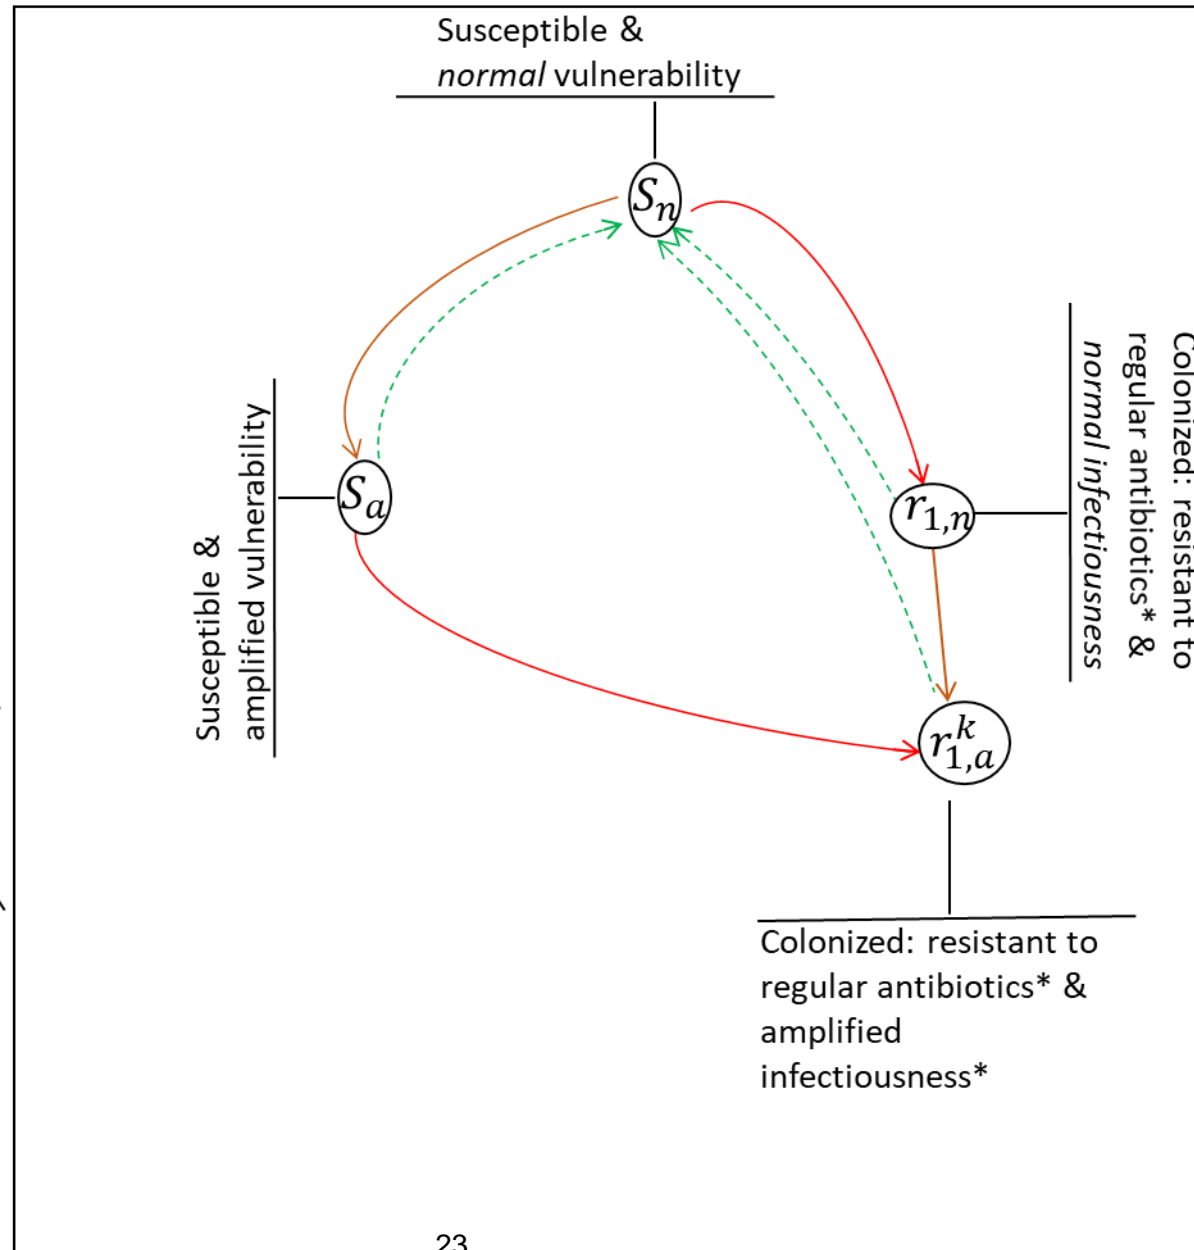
Susceptible &
*normal* vulnerability

$S_n$

Susceptible &
amplified vulnerability

$S_a$

$r_{1,n}$

Colonized: resistant to
regular antibiotics* &
*normal infectiousness*

$r_{1,a}^{k}$

Colonized: resistant to
regular antibiotics* &
amplified
infectiousness*

23